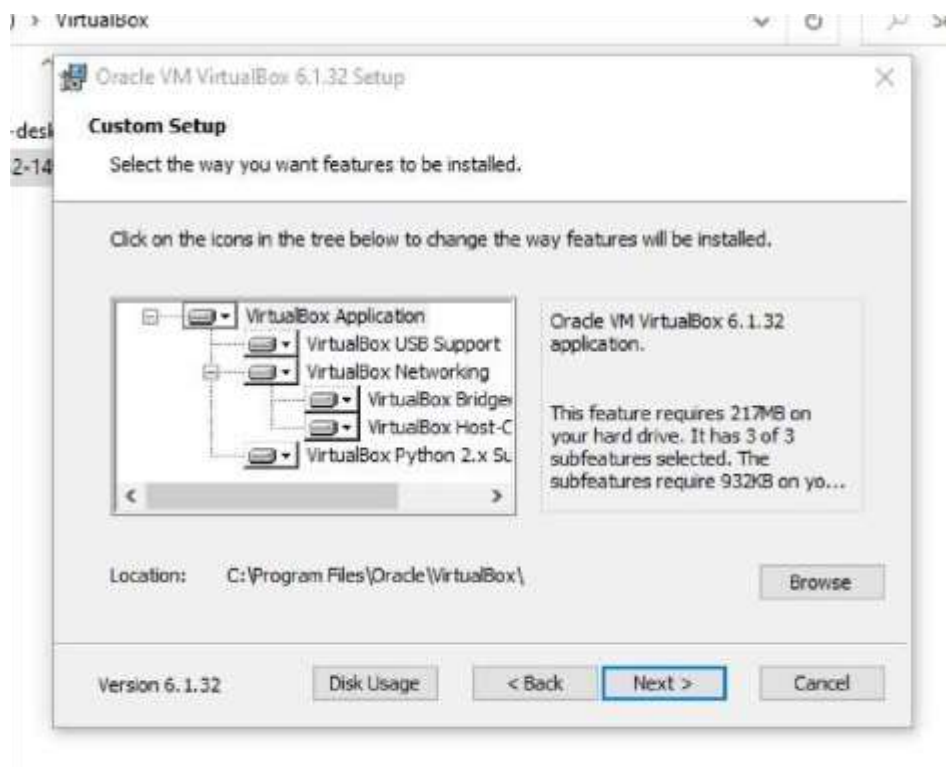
) > VirtualBox

-desk
2-14

Oracle VM VirtualBox 6.1.32 Setup

Custom Setup

Select the way you want features to be installed.

Click on the icons in the tree below to change the way features will be installed.

VirtualBox Application
VirtualBox USB Support
VirtualBox Networking
VirtualBox Bridge
VirtualBox Host-C
VirtualBox Python 2.x Su

Oracle VM VirtualBox 6.1.32 application.

This feature requires 217MB on your hard drive. It has 3 of 3 subfeatures selected. The subfeatures require 932KB on yo...

Location: C:\Program Files\Oracle\VirtualBox\

Browse

Version 6.1.32

Disk Usage

< Back

Next >

Cancel